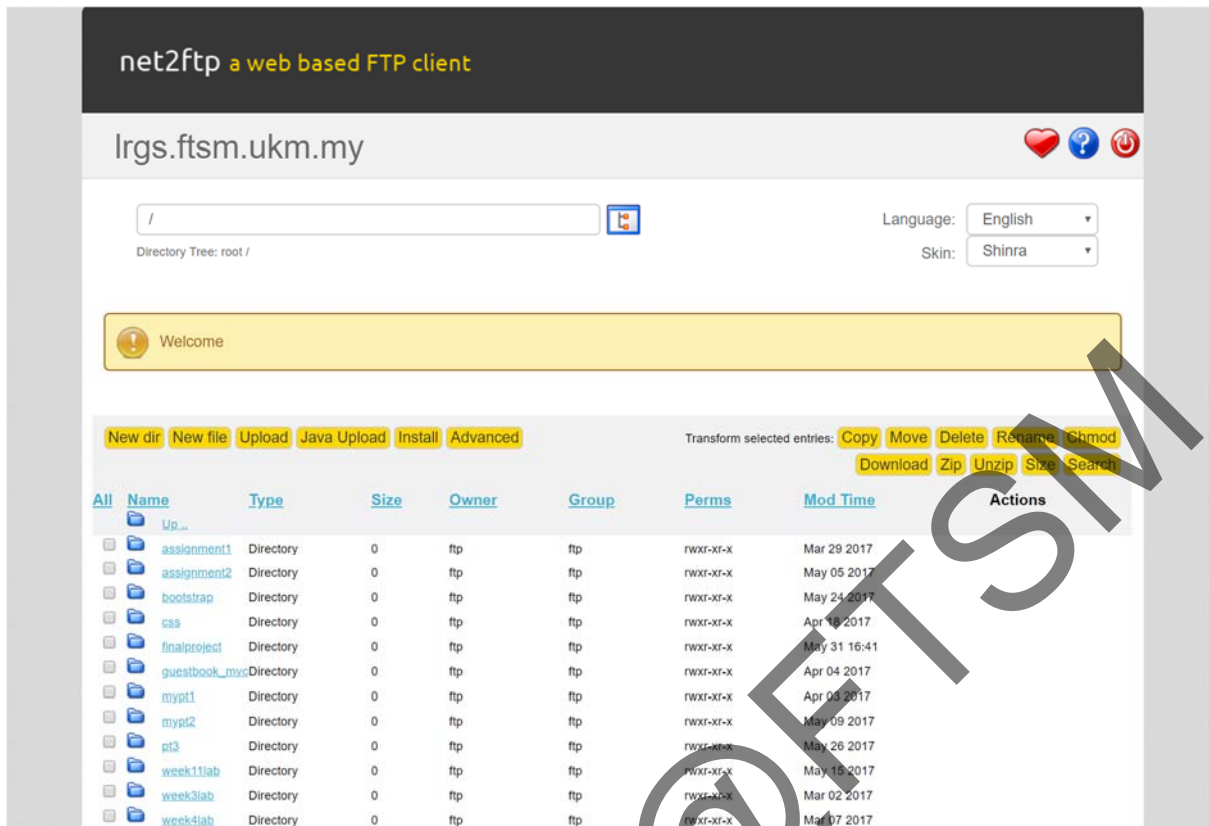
net2ftp a web based FTP client

lrgs.ftsm.ukm.my

/

Directory Tree: root /

Language: English

Skin: Shinra

Welcome

New dir New file Upload Java Upload Install Advanced

Transform selected entries: Copy Move Delete Rename Chmod Download Zip Unzip Size Search

| All | Name | Type | Size | Owner | Group | Perms | Mod Time | Actions |
|---|---|---|---|---|---|---|---|---|
| | Up .. | | | | | | | |
| | assignment1 | Directory | 0 | ftp | ftp | rwxr-xr-x | Mar 29 2017 | |
| | assignment2 | Directory | 0 | ftp | ftp | rwxr-xr-x | May 05 2017 | |
| | bootstrap | Directory | 0 | ftp | ftp | rwxr-xr-x | May 24 2017 | |
| | css | Directory | 0 | ftp | ftp | rwxr-xr-x | Apr 18 2017 | |
| | finalproject | Directory | 0 | ftp | ftp | rwxr-xr-x | May 31 16:41 | |
| | guestbook_mvc | Directory | 0 | ftp | ftp | rwxr-xr-x | Apr 04 2017 | |
| | mypt1 | Directory | 0 | ftp | ftp | rwxr-xr-x | Apr 03 2017 | |
| | mypt2 | Directory | 0 | ftp | ftp | rwxr-xr-x | May 09 2017 | |
| | pt3 | Directory | 0 | ftp | ftp | rwxr-xr-x | May 26 2017 | |
| | week11lab | Directory | 0 | ftp | ftp | rwxr-xr-x | May 15 2017 | |
| | week3lab | Directory | 0 | ftp | ftp | rwxr-xr-x | Mar 02 2017 | |
| | week4lab | Directory | 0 | ftp | ftp | rwxr-xr-x | Mar 07 2017 | |

©FTSM